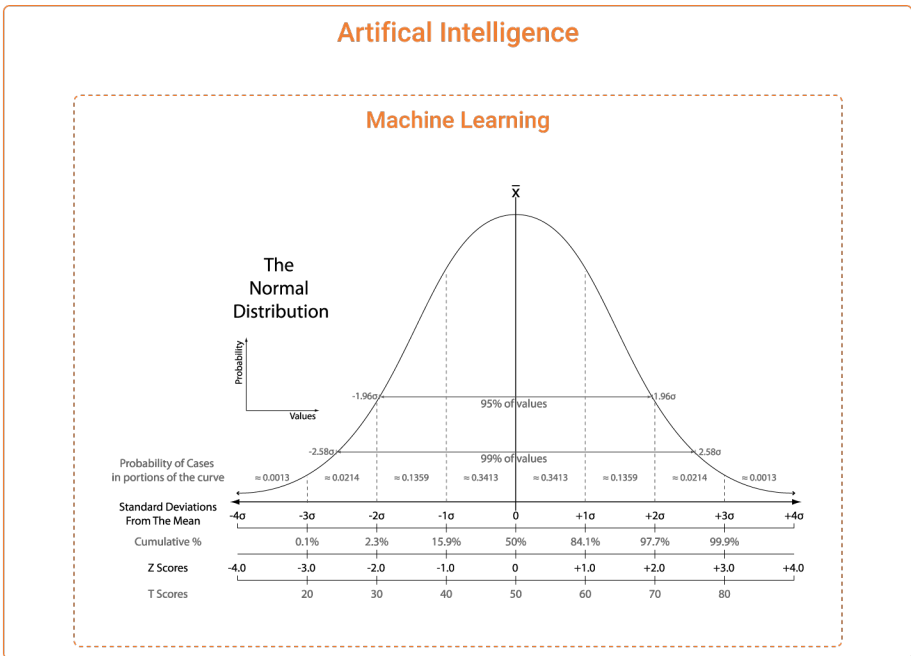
Artifical Intelligence

Machine Learning

$\bar{X}$

The Normal Distribution

Probability

Values

-1.96σ

95% of values

1.96σ

-2.58σ

99% of values

2.58σ

Probability of Cases in portions of the curve

≈ 0.0013 ≈ 0.0214 ≈ 0.1359 ≈ 0.3413 ≈ 0.3413 ≈ 0.1359 ≈ 0.0214 ≈ 0.0013

| Standard Deviations From The Mean | -4σ | -3σ | -2σ | -1σ | 0 | +1σ | +2σ | +3σ | +4σ |
|---|---|---|---|---|---|---|---|---|---|
| Cumulative % | | 0.1% | 2.3% | 15.9% | 50% | 84.1% | 97.7% | 99.9% | |
| Z Scores | -4.0 | -3.0 | -2.0 | -1.0 | 0 | +1.0 | +2.0 | +3.0 | +4.0 |
| T Scores | | 20 | 30 | 40 | 50 | 60 | 70 | 80 | |